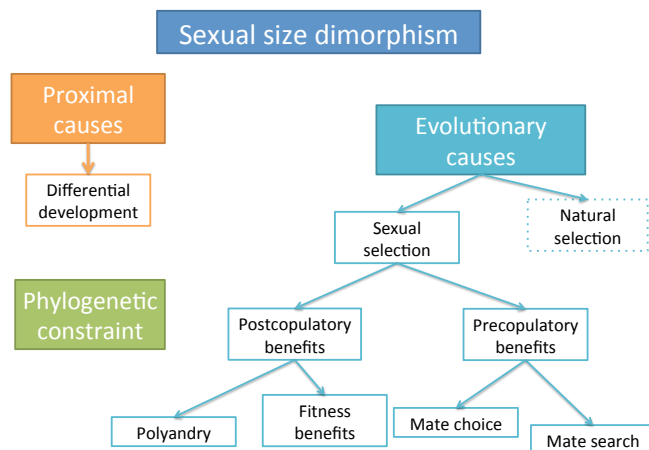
Sexual size dimorphism

Proximal causes

Differential development

Evolutionary causes

Sexual selection

Natural selection

Phylogenetic constraint

Postcopulatory benefits

Precopulatory benefits

Polyandry

Fitness benefits

Mate choice

Mate search